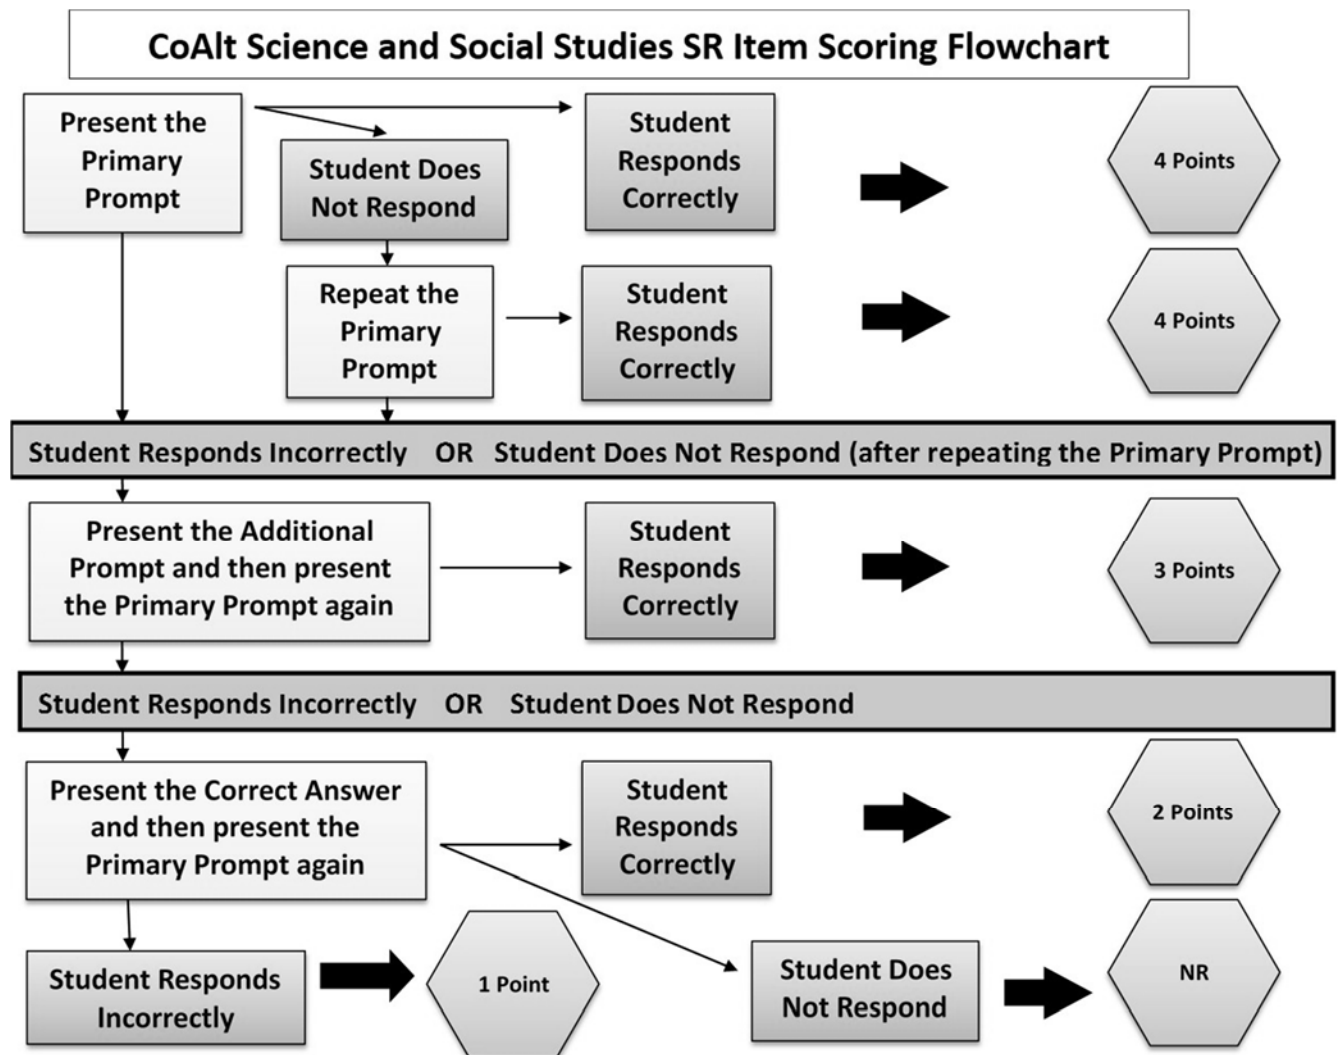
CoAlt Science and Social Studies SR Item Scoring Flowchart

Present the Primary Prompt

Student Does Not Respond

Student Responds Correctly

4 Points

Repeat the Primary Prompt

Student Responds Correctly

4 Points

Student Responds Incorrectly OR Student Does Not Respond (after repeating the Primary Prompt)

Present the Additional Prompt and then present the Primary Prompt again

Student Responds Correctly

3 Points

Student Responds Incorrectly OR Student Does Not Respond

Present the Correct Answer and then present the Primary Prompt again

Student Responds Correctly

2 Points

Student Responds Incorrectly

1 Point

Student Does Not Respond

NR